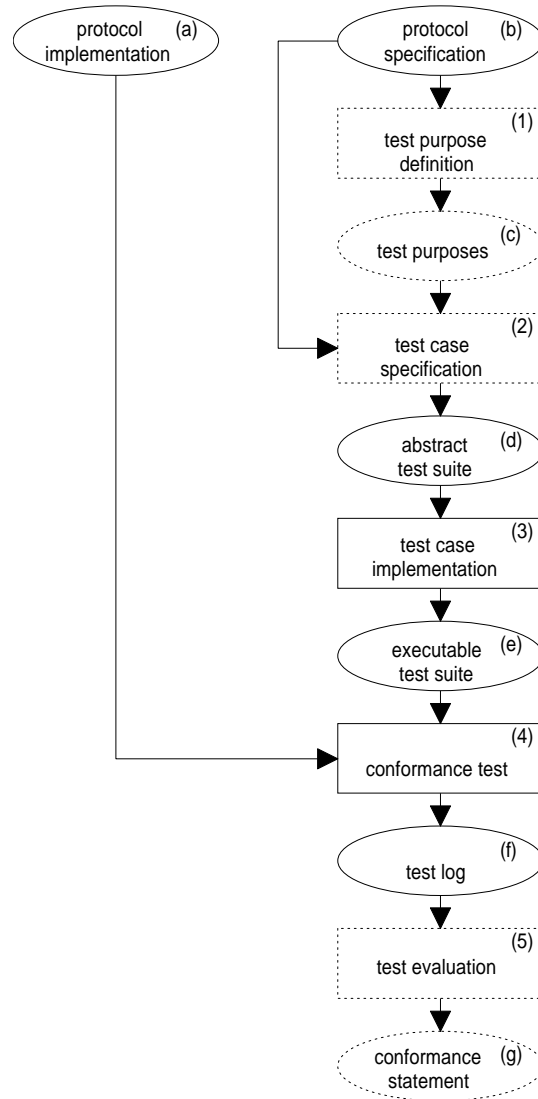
protocol implementation (a)

protocol specification (b)

(1) test purpose definition

test purposes (c)

(2) test case specification

abstract test suite (d)

(3) test case implementation

executable test suite (e)

(4) conformance test

test log (f)

(5) test evaluation

conformance statement (g)